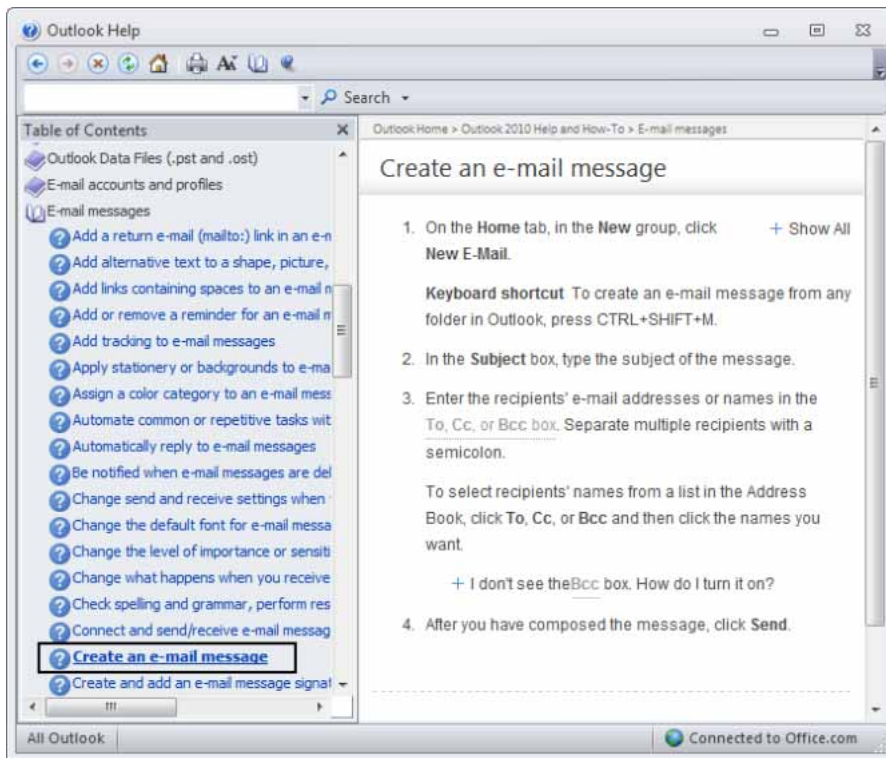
Outlook Help

Search

Table of Contents

Outlook Data Files (.pst and .ost)
E-mail accounts and profiles
E-mail messages
Add a return e-mail (mailto:) link in an e-n
Add alternative text to a shape, picture,
Add links containing spaces to an e-mail n
Add or remove a reminder for an e-mail m
Add tracking to e-mail messages
Apply stationery or backgrounds to e-ma
Assign a color category to an e-mail mess
Automate common or repetitive tasks wit
Automatically reply to e-mail messages
Be notified when e-mail messages are del
Change send and receive settings when
Change the default font for e-mail messa
Change the level of importance or sensiti
Change what happens when you receive
Check spelling and grammar, perform res
Connect and send/receive e-mail messag
Create an e-mail message
Create and add an e-mail message signat

Outlook Home > Outlook 2010 Help and How-To > E-mail messages

Create an e-mail message

+ Show All

1. On the **Home** tab, in the **New** group, click **New E-Mail**.

**Keyboard shortcut** To create an e-mail message from any folder in Outlook, press CTRL+SHIFT+M.

2. In the **Subject** box, type the subject of the message.

3. Enter the recipients' e-mail addresses or names in the To, Cc, or Bcc box. Separate multiple recipients with a semicolon.

To select recipients' names from a list in the Address Book, click **To**, **Cc**, or **Bcc** and then click the names you want.

+ I don't see theBcc box. How do I turn it on?

4. After you have composed the message, click **Send**.

All Outlook

Connected to Office.com